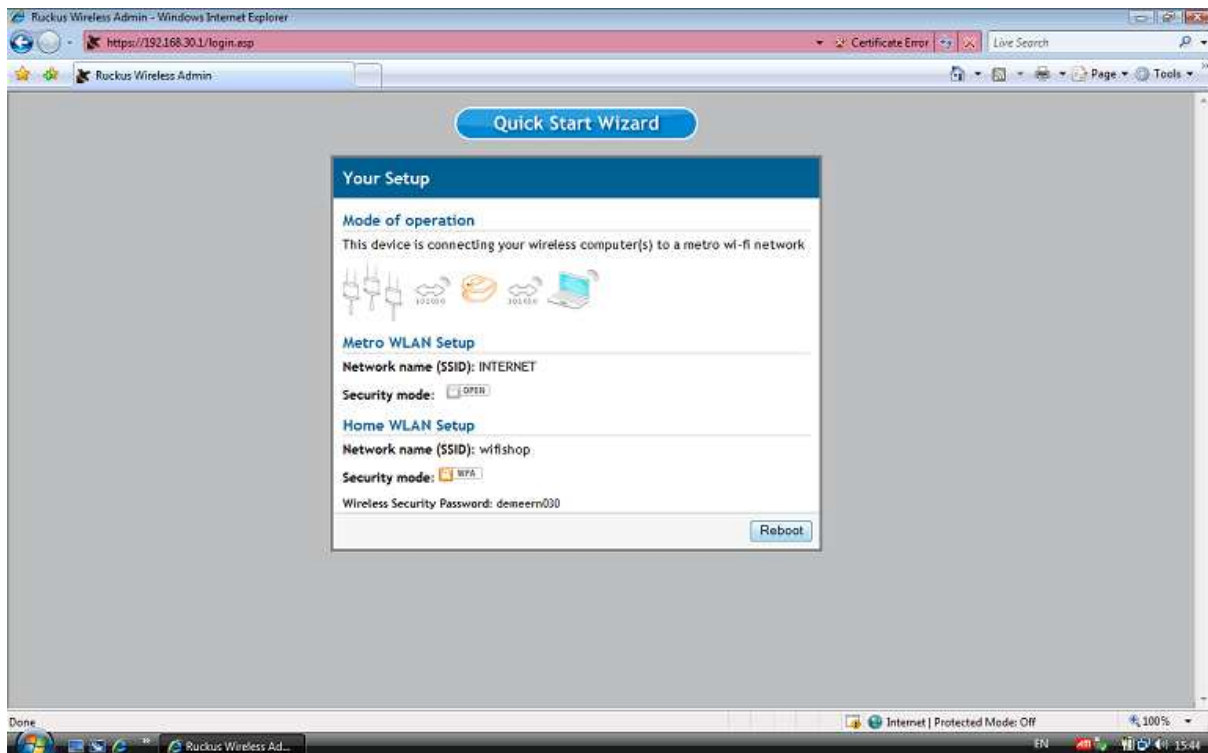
Ruckus Wireless Admin - Windows Internet Explorer

https://192.168.30.1/login.asp

Certificate Error

Live Search

Ruckus Wireless Admin

Page ▾ Tools ▾

Quick Start Wizard

Your Setup

Mode of operation

This device is connecting your wireless computer(s) to a metro wi-fi network

101010 101010

Metro WLAN Setup

Network name (SSID): INTERNET

Security mode: OPEN

Home WLAN Setup

Network name (SSID): wifishop

Security mode: WPA

Wireless Security Password: demeern030

Reboot

Done

Internet | Protected Mode: Off

100%

Ruckus Wireless Ad...

EN

15:44